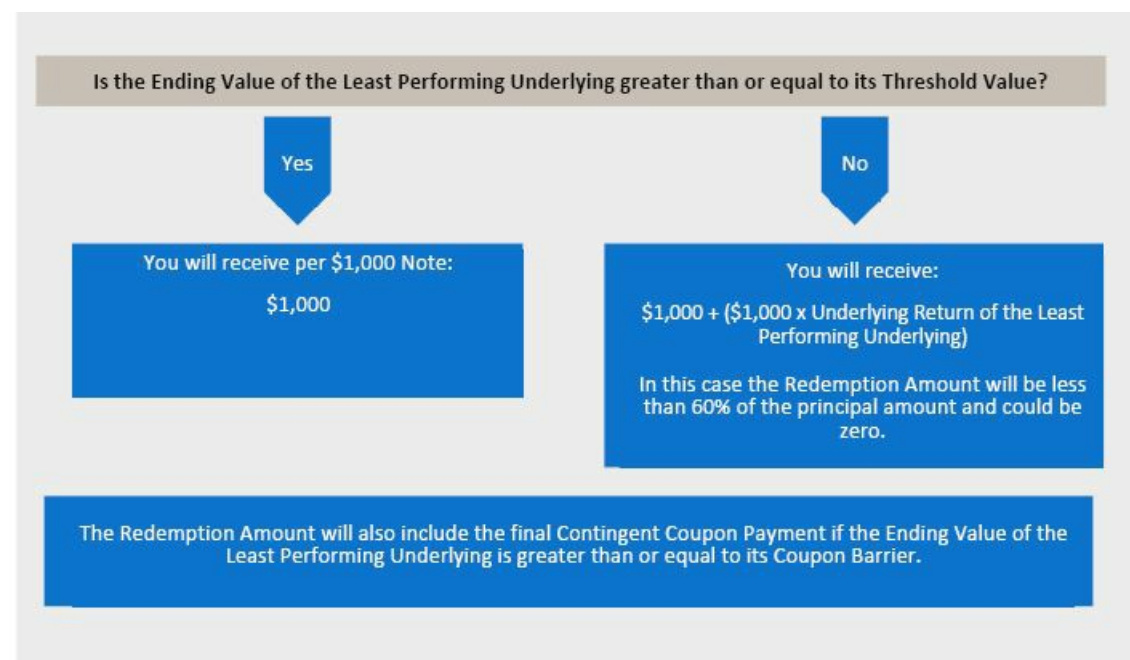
Is the Ending Value of the Least Performing Underlying greater than or equal to its Threshold Value?

Yes

No

You will receive per $1,000 Note:

$1,000

You will receive:

$1,000 + ($1,000 x Underlying Return of the Least Performing Underlying)

In this case the Redemption Amount will be less than 60% of the principal amount and could be zero.

The Redemption Amount will also include the final Contingent Coupon Payment if the Ending Value of the Least Performing Underlying is greater than or equal to its Coupon Barrier.